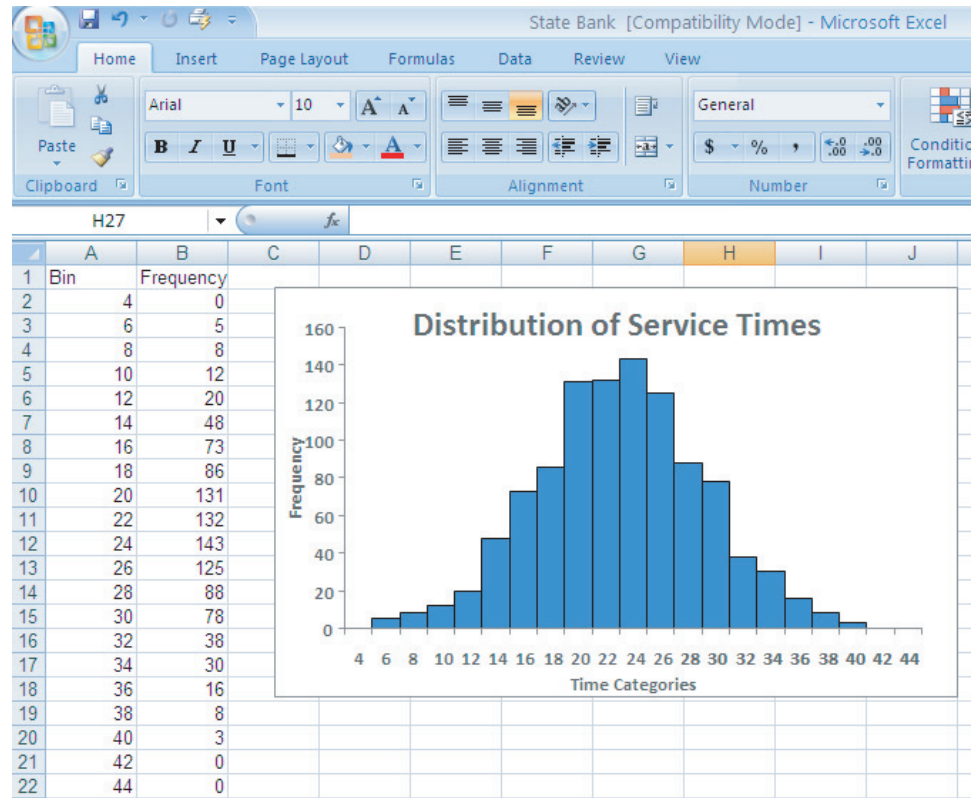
State Bank [Compatibility Mode] - Microsoft Excel

Home Insert Page Layout Formulas Data Review View

Paste
Clipboard
Arial 10
B I U
Font
Alignment
General
$ % , $^{+.0}_{.00}$ $^{.00}_{\rightarrow.0}$
Number
Conditic Formattir

H27 $f_x$

| | A | B | C | D | E | F | G | H | I | J |
|---|---|---|---|---|---|---|---|---|---|---|
| 1 | Bin | Frequency | | | | | | | | |
| 2 | 4 | 0 | | | | | | | | |
| 3 | 6 | 5 | | | | | | | | |
| 4 | 8 | 8 | | | | | | | | |
| 5 | 10 | 12 | | | | | | | | |
| 6 | 12 | 20 | | | | | | | | |
| 7 | 14 | 48 | | | | | | | | |
| 8 | 16 | 73 | | | | | | | | |
| 9 | 18 | 86 | | | | | | | | |
| 10 | 20 | 131 | | | | | | | | |
| 11 | 22 | 132 | | | | | | | | |
| 12 | 24 | 143 | | | | | | | | |
| 13 | 26 | 125 | | | | | | | | |
| 14 | 28 | 88 | | | | | | | | |
| 15 | 30 | 78 | | | | | | | | |
| 16 | 32 | 38 | | | | | | | | |
| 17 | 34 | 30 | | | | | | | | |
| 18 | 36 | 16 | | | | | | | | |
| 19 | 38 | 8 | | | | | | | | |
| 20 | 40 | 3 | | | | | | | | |
| 21 | 42 | 0 | | | | | | | | |
| 22 | 44 | 0 | | | | | | | | |

Distribution of Service Times
Frequency
160
140
120
100
80
60
40
20
0
4 6 8 10 12 14 16 18 20 22 24 26 28 30 32 34 36 38 40 42 44
Time Categories